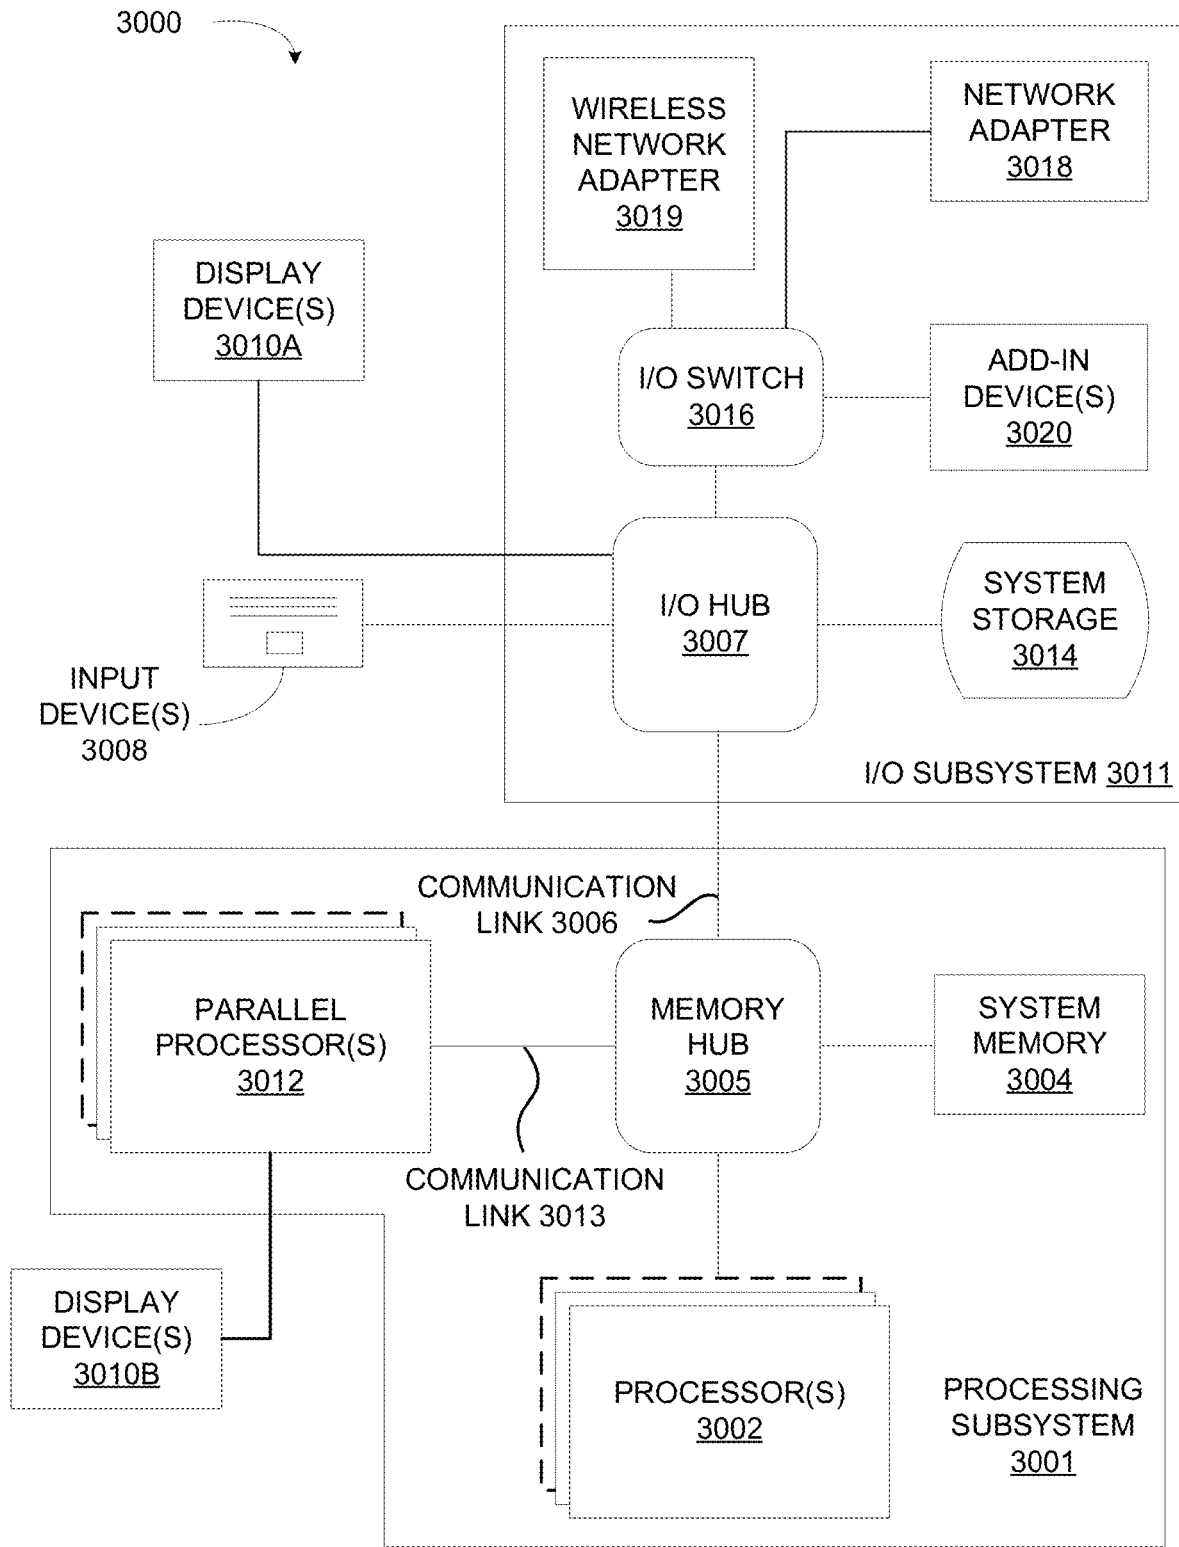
3000

WIRELESS NETWORK ADAPTER 3019

NETWORK ADAPTER 3018

DISPLAY DEVICE(S) 3010A

I/O SWITCH 3016

ADD-IN DEVICE(S) 3020

I/O HUB 3007

SYSTEM STORAGE 3014

INPUT DEVICE(S) 3008

I/O SUBSYSTEM 3011

COMMUNICATION LINK 3006

PARALLEL PROCESSOR(S) 3012

MEMORY HUB 3005

SYSTEM MEMORY 3004

COMMUNICATION LINK 3013

DISPLAY DEVICE(S) 3010B

PROCESSOR(S) 3002

PROCESSING SUBSYSTEM 3001